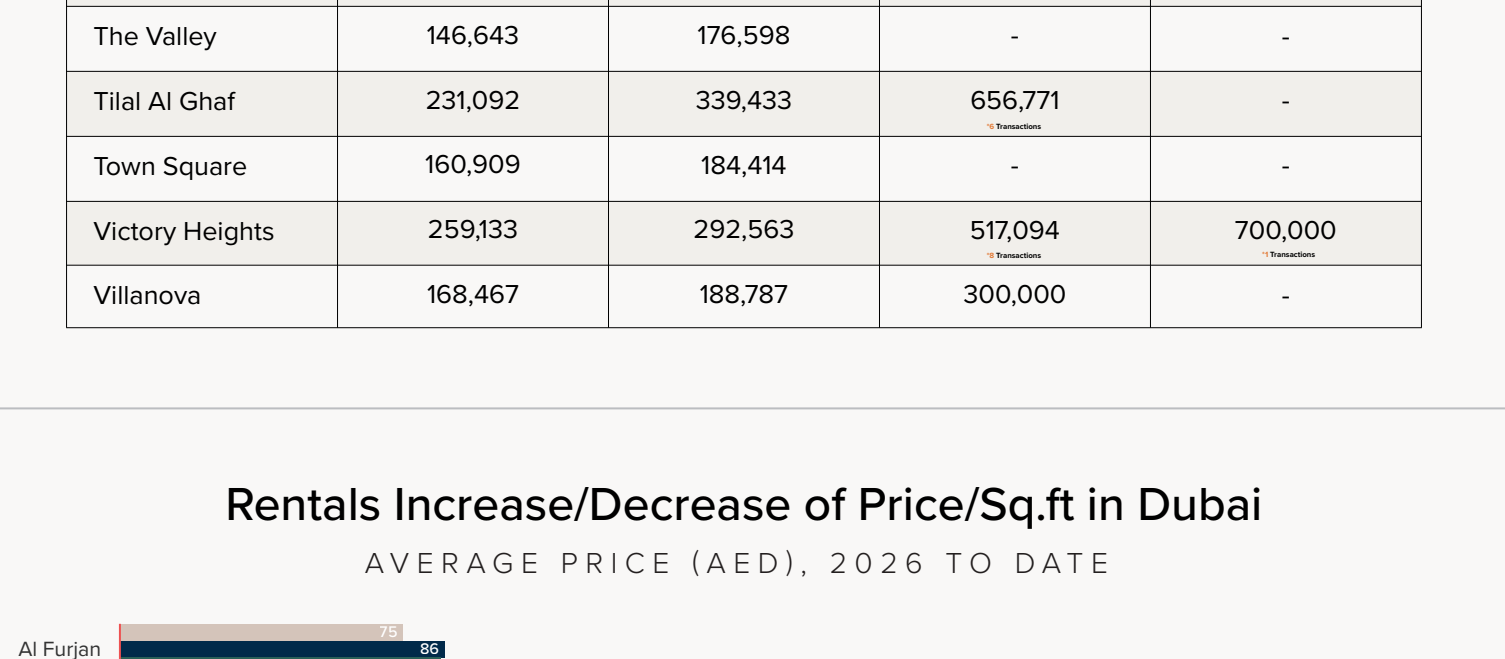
| The Valley | 146,643 | 176,598 | - | - |
|---|---|---|---|---|
| Tilal Al Ghaf | 231,092 | 339,433 | 656,771 *6 Transactions | - |
| Town Square | 160,909 | 184,414 | - | - |
| Victory Heights | 259,133 | 292,563 | 517,094 *8 Transactions | 700,000 *1 Transactions |
| Villanova | 168,467 | 188,787 | 300,000 | - |

Rentals Increase/Decrease of Price/Sq.ft in Dubai

AVERAGE PRICE (AED), 2026 TO DATE

Al Furjan 75 86